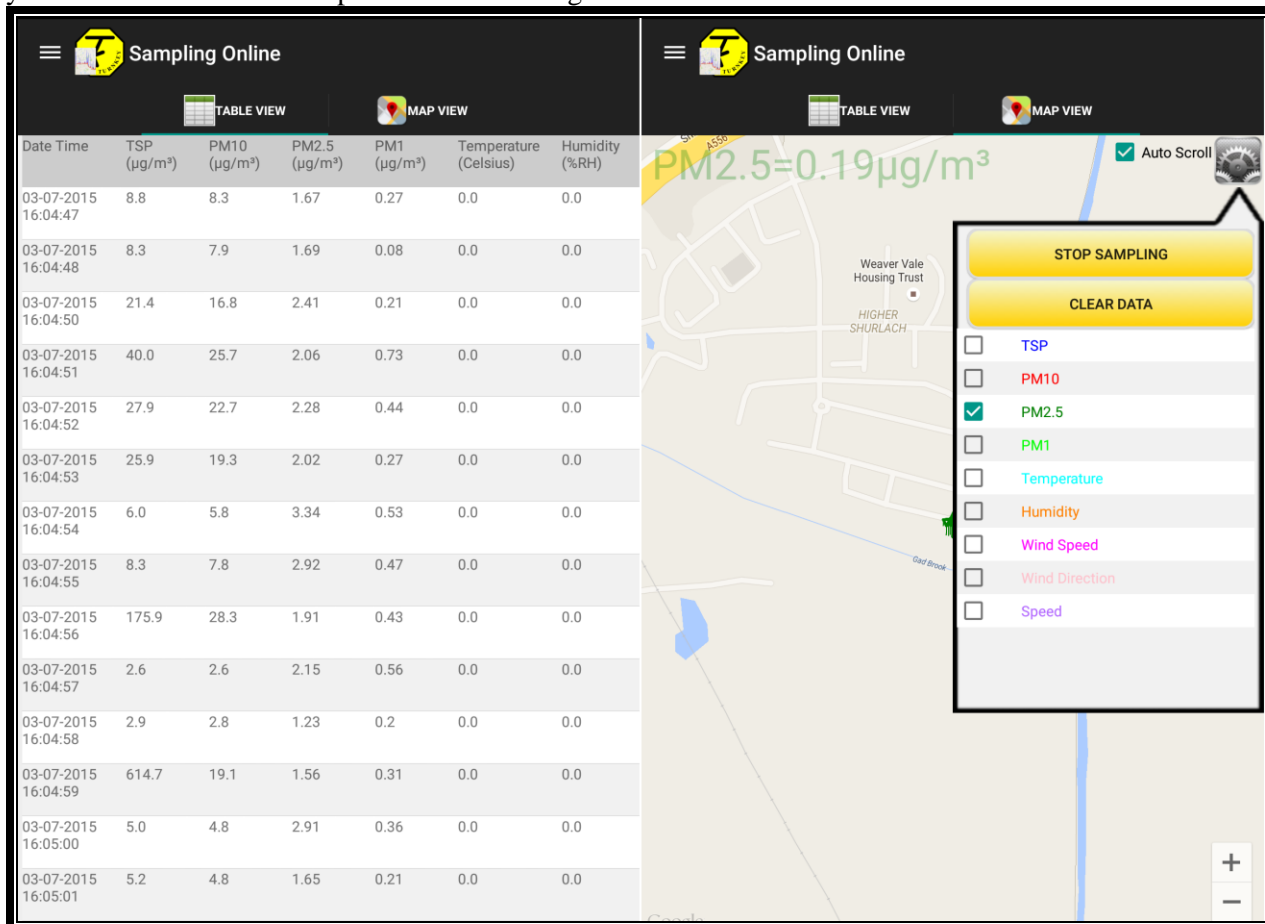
Sampling Online

TABLE VIEW

MAP VIEW

| Date Time | TSP (µg/m³) | PM10 (µg/m³) | PM2.5 (µg/m³) | PM1 (µg/m³) | Temperature (Celsius) | Humidity (%RH) |
|---|---|---|---|---|---|---|
| 03-07-2015 16:04:47 | 8.8 | 8.3 | 1.67 | 0.27 | 0.0 | 0.0 |
| 03-07-2015 16:04:48 | 8.3 | 7.9 | 1.69 | 0.08 | 0.0 | 0.0 |
| 03-07-2015 16:04:50 | 21.4 | 16.8 | 2.41 | 0.21 | 0.0 | 0.0 |
| 03-07-2015 16:04:51 | 40.0 | 25.7 | 2.06 | 0.73 | 0.0 | 0.0 |
| 03-07-2015 16:04:52 | 27.9 | 22.7 | 2.28 | 0.44 | 0.0 | 0.0 |
| 03-07-2015 16:04:53 | 25.9 | 19.3 | 2.02 | 0.27 | 0.0 | 0.0 |
| 03-07-2015 16:04:54 | 6.0 | 5.8 | 3.34 | 0.53 | 0.0 | 0.0 |
| 03-07-2015 16:04:55 | 8.3 | 7.8 | 2.92 | 0.47 | 0.0 | 0.0 |
| 03-07-2015 16:04:56 | 175.9 | 28.3 | 1.91 | 0.43 | 0.0 | 0.0 |
| 03-07-2015 16:04:57 | 2.6 | 2.6 | 2.15 | 0.56 | 0.0 | 0.0 |
| 03-07-2015 16:04:58 | 2.9 | 2.8 | 1.23 | 0.2 | 0.0 | 0.0 |
| 03-07-2015 16:04:59 | 614.7 | 19.1 | 1.56 | 0.31 | 0.0 | 0.0 |
| 03-07-2015 16:05:00 | 5.0 | 4.8 | 2.91 | 0.36 | 0.0 | 0.0 |
| 03-07-2015 16:05:01 | 5.2 | 4.8 | 1.65 | 0.21 | 0.0 | 0.0 |

Sampling Online

TABLE VIEW

MAP VIEW

PM2.5=0.19µg/m³

Auto Scroll

A556

Weaver Vale Housing Trust

HIGHER SHURLACH

Gad Brook

STOP SAMPLING

CLEAR DATA

TSP
PM10
PM2.5
PM1
Temperature
Humidity
Wind Speed
Wind Direction
Speed

+
−